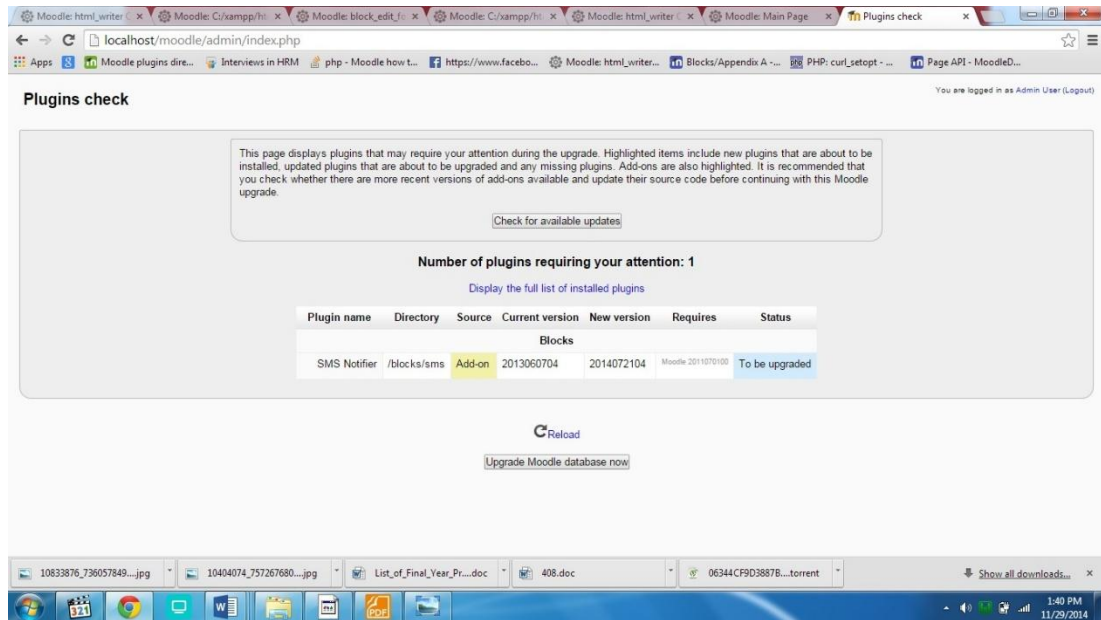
Moodle: html_writer | Moodle: C:/xampp/ht | Moodle: block_edit_fo | Moodle: C:/xampp/ht | Moodle: html_writer | Moodle: Main Page | Plugins check

localhost/moodle/admin/index.php

Apps | Moodle plugins dire... | Interviews in HRM | php - Moodle how t... | https://www.facebo... | Moodle: html_writer... | Blocks/Appendix A -... | PHP: curl_setopt - ... | Page API - MoodleD...

Plugins check

You are logged in as Admin User (Logout)

This page displays plugins that may require your attention during the upgrade. Highlighted items include new plugins that are about to be installed, updated plugins that are about to be upgraded and any missing plugins. Add-ons are also highlighted. It is recommended that you check whether there are more recent versions of add-ons available and update their source code before continuing with this Moodle upgrade.

Check for available updates

Number of plugins requiring your attention: 1

Display the full list of installed plugins

| Plugin name | Directory | Source | Current version | New version | Requires | Status |
|---|---|---|---|---|---|---|
| Blocks | | | | | | |
| SMS Notifier | /blocks/sms | Add-on | 2013060704 | 2014072104 | Moodle 2011070100 | To be upgraded |

Reload

Upgrade Moodle database now

10833876_736057849....jpg | 10404074_757267680....jpg | List_of_Final_Year_Pr....doc | 408.doc | 06344CF9D3887B....torrent | Show all downloads... ×

1:40 PM
11/29/2014